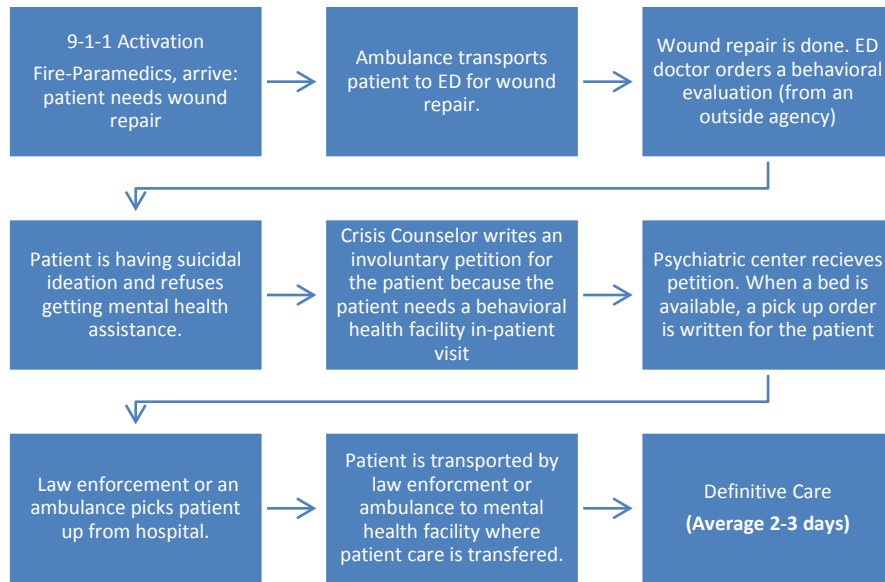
9-1-1 Activation

Fire-Paramedics, arrive: patient needs wound repair

Ambulance transports patient to ED for wound repair.

Wound repair is done. ED doctor orders a behavioral evaluation (from an outside agency)

Patient is having suicidal ideation and refuses getting mental health assistance.

Crisis Counselor writes an involuntary petition for the patient because the patient needs a behavioral health facility in-patient visit

Psychiatric center recieves petition. When a bed is available, a pick up order is written for the patient

Law enforcement or an ambulance picks patient up from hospital.

Patient is transported by law enforcment or ambulance to mental health facility where patient care is transfered.

Definitive Care

**(Average 2-3 days)**